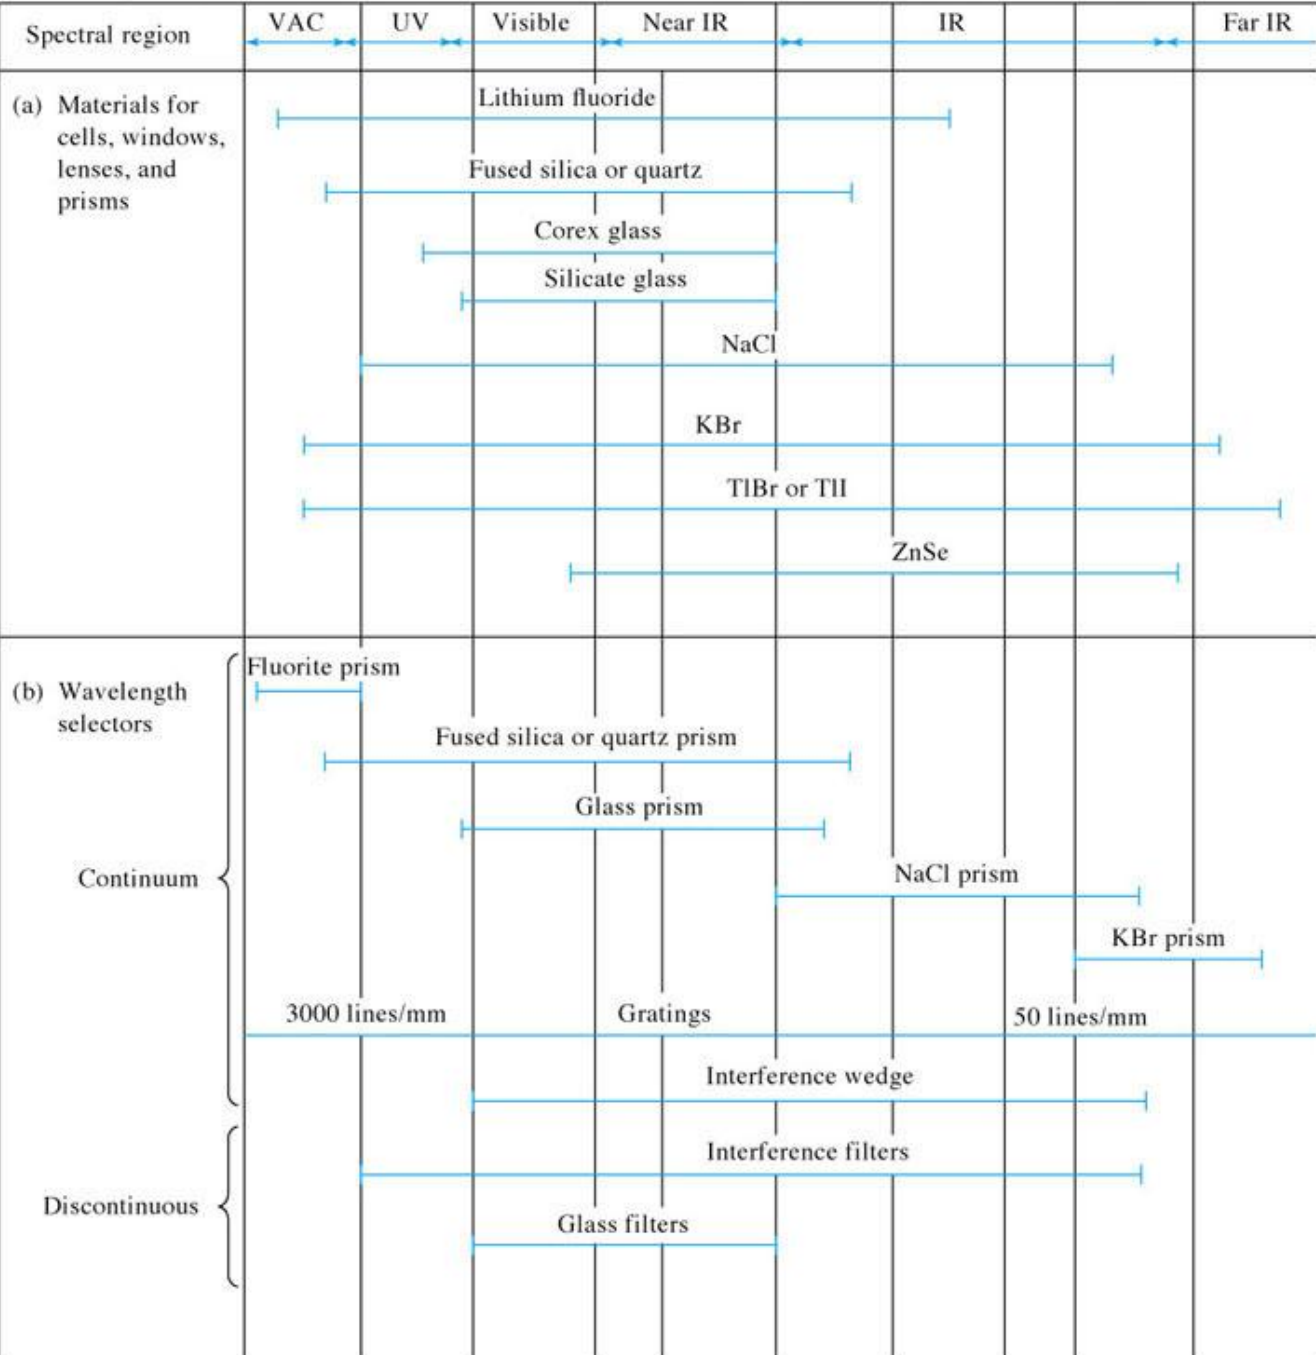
Spectral region | VAC | UV | Visible | Near IR | IR | Far IR

(a) Materials for cells, windows, lenses, and prisms

Lithium fluoride

Fused silica or quartz

Corex glass

Silicate glass

NaCl

KBr

TlBr or TlI

ZnSe

(b) Wavelength selectors

Continuum

Fluorite prism

Fused silica or quartz prism

Glass prism

NaCl prism

KBr prism

3000 lines/mm Gratings 50 lines/mm

Interference wedge

Discontinuous

Interference filters

Glass filters